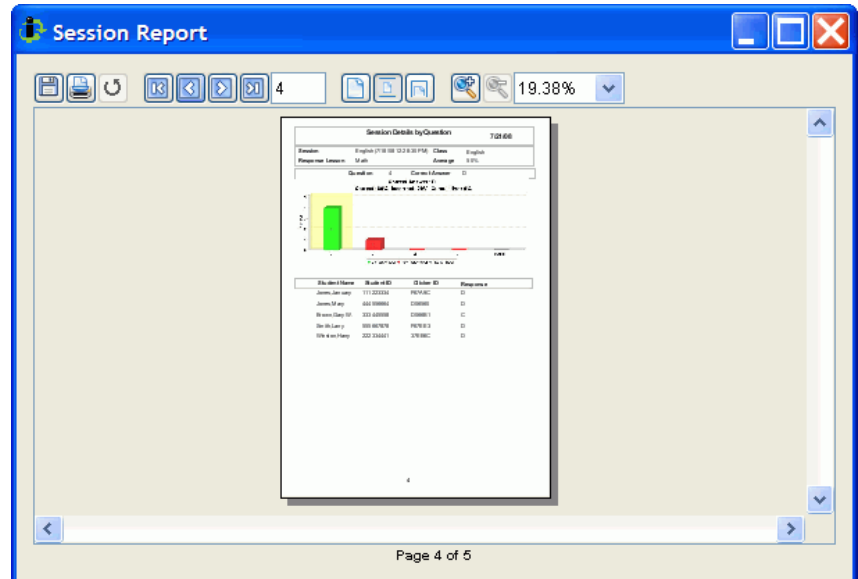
Session Report

4

19.38%

Session Details by Question

7/21/08

Session English (7/18/08 12:28:30 PM) Class English

Response Lesson Math Average 55%

Question 4 Correct Answer D

| Student Name | Student ID | Clicker ID | Response |
|---|---|---|---|
| Jones,January | 111 223334 | F87ABC | D |
| Jones,Mary | 444 556664 | D36690 | D |
| Brown,Gary W. | 333 445566 | D36661 | C |
| Smith,Larry | 555 667678 | F67E53 | D |
| Wheldon,Harry | 222 334451 | 3760BC | D |

4

Page 4 of 5